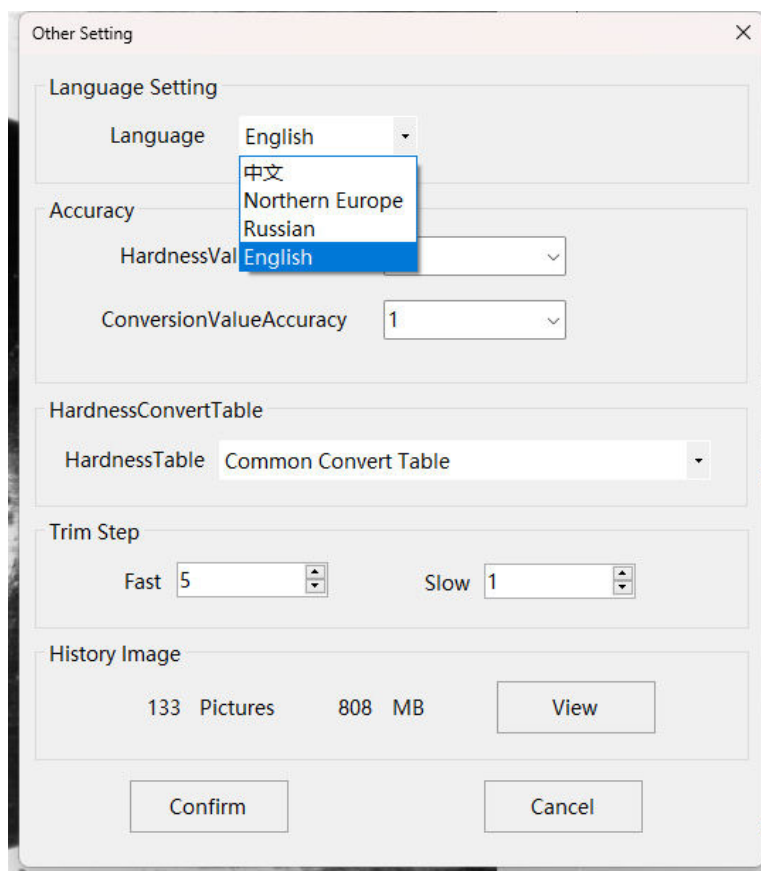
Other Setting

Language Setting

Language English

中文
Northern Europe
Russian
English

Accuracy

HardnessVal

ConversionValueAccuracy 1

HardnessConvertTable

HardnessTable Common Convert Table

Trim Step

Fast 5

Slow 1

History Image

133 Pictures 808 MB

View

Confirm

Cancel